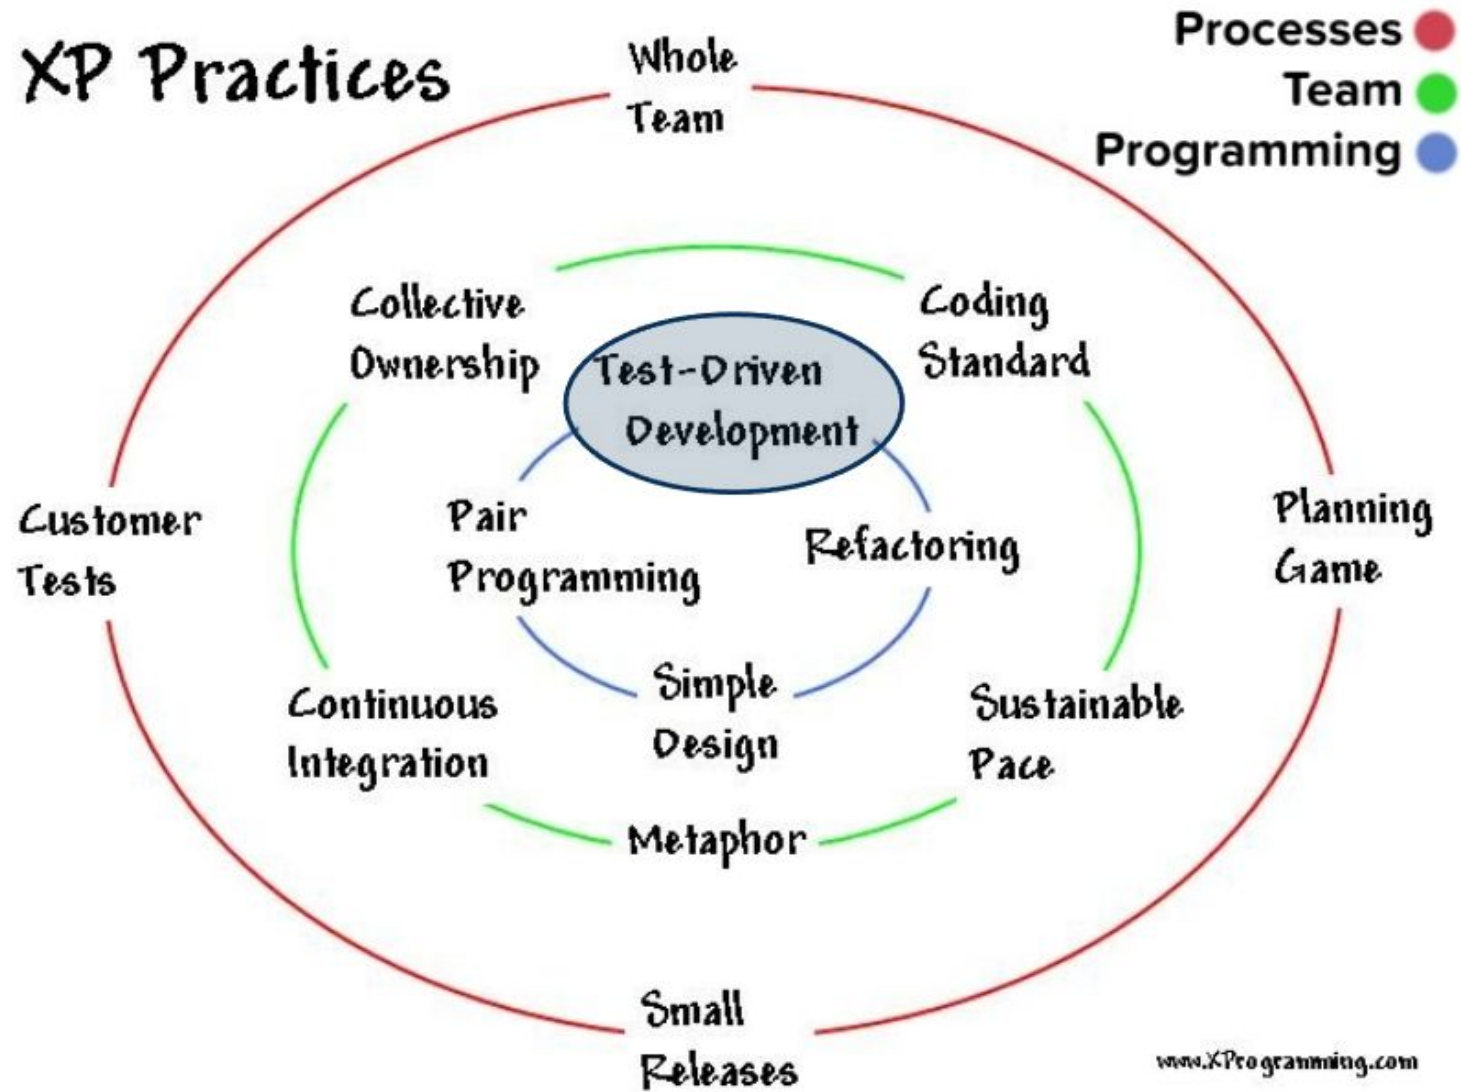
XP Practices

Whole Team

Processes
Team
Programming

Collective Ownership

Coding Standard

Test-Driven Development

Customer Tests

Pair Programming

Refactoring

Planning Game

Simple Design

Continuous Integration

Sustainable Pace

Metaphor

Small Releases

www.XProgramming.com